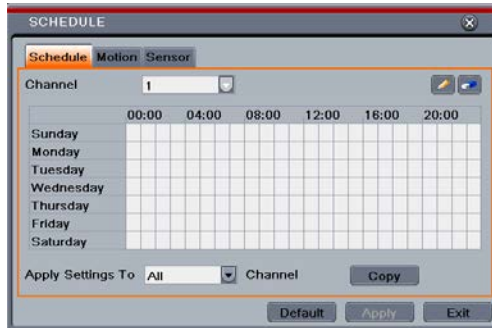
SCHEDULE

Schedule Motion Sensor

Channel 1

| | 00:00 | 04:00 | 08:00 | 12:00 | 16:00 | 20:00 |
|---|---|---|---|---|---|---|
| Sunday | | | | | | |
| Monday | | | | | | |
| Tuesday | | | | | | |
| Wednesday | | | | | | |
| Thursday | | | | | | |
| Friday | | | | | | |
| Saturday | | | | | | |

Apply Settings To All Channel Copy

Default Apply Exit